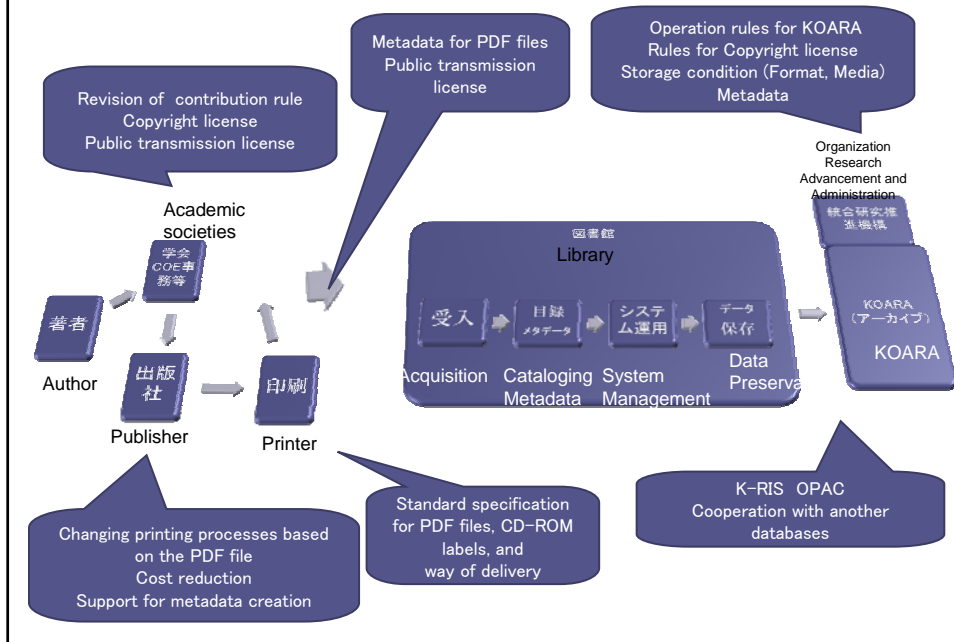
Revision of contribution rule
Copyright license
Public transmission license

Metadata for PDF files
Public transmission license

Operation rules for KOARA
Rules for Copyright license
Storage condition (Format, Media)
Metadata

Organization Research Advancement and Administration

統合研究推進機構

Academic societies

学会 COE事務等

著者

Author

出版社

Publisher

印刷

Printer

図書館
Library

受入
Acquisition

目録 メタデータ
Cataloging Metadata

システム運用
System Management

データ保存
Data Preserva

KOARA (アーカイブ)

KOARA

Changing printing processes based on the PDF file
Cost reduction
Support for metadata creation

Standard specification for PDF files, CD-ROM labels, and way of delivery

K-RIS OPAC
Cooperation with another databases